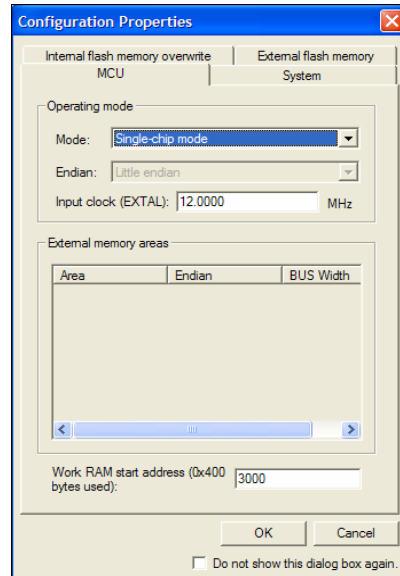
Configuration Properties

Internal flash memory overwrite | External flash memory
MCU | System

Operating mode

Mode: Single-chip mode

Endian: Little endian

Input clock (EXTAL): 12.0000 MHz

External memory areas

| Area | Endian | BUS Width |
|---|---|---|

Work RAM start address (0x400 bytes used): 3000

OK

Cancel

Do not show this dialog box again.